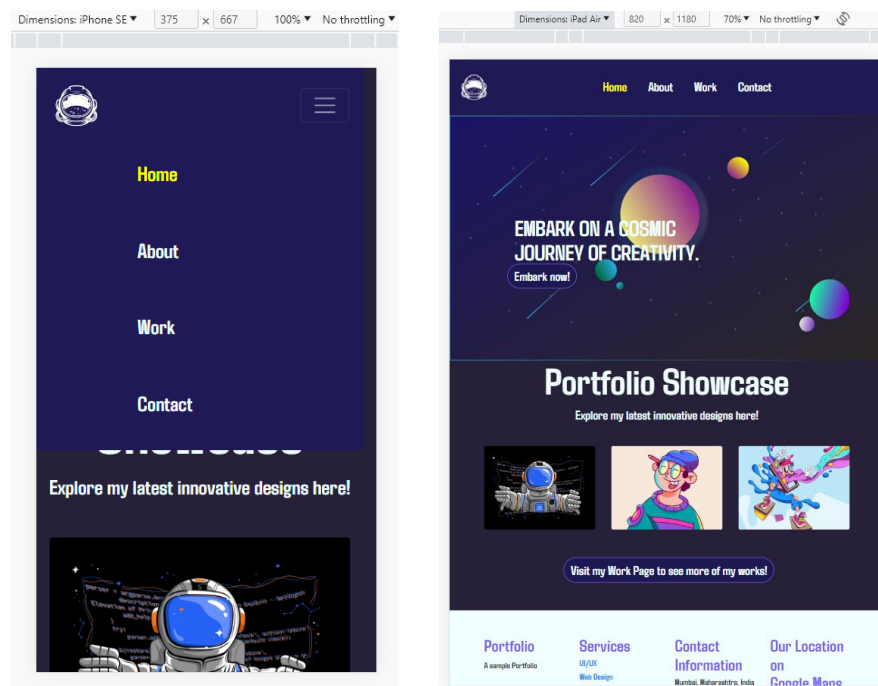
Dimensions: iPhone SE ▾ 375 × 667 100% ▾ No throttling ▾

Home

About

Work

Contact

Showcase

Explore my latest innovative designs here!

Dimensions: iPad Air ▾ 820 × 1180 70% ▾ No throttling ▾

Home About Work Contact

EMBARK ON A COSMIC JOURNEY OF CREATIVITY.

Embark now!

Portfolio Showcase

Explore my latest innovative designs here!

Visit my Work Page to see more of my works!

Portfolio
A sample Portfolio

Services
UI/UX
Web Design

Contact Information
Mumbai, Maharashtra, India

Our Location on Google Maps